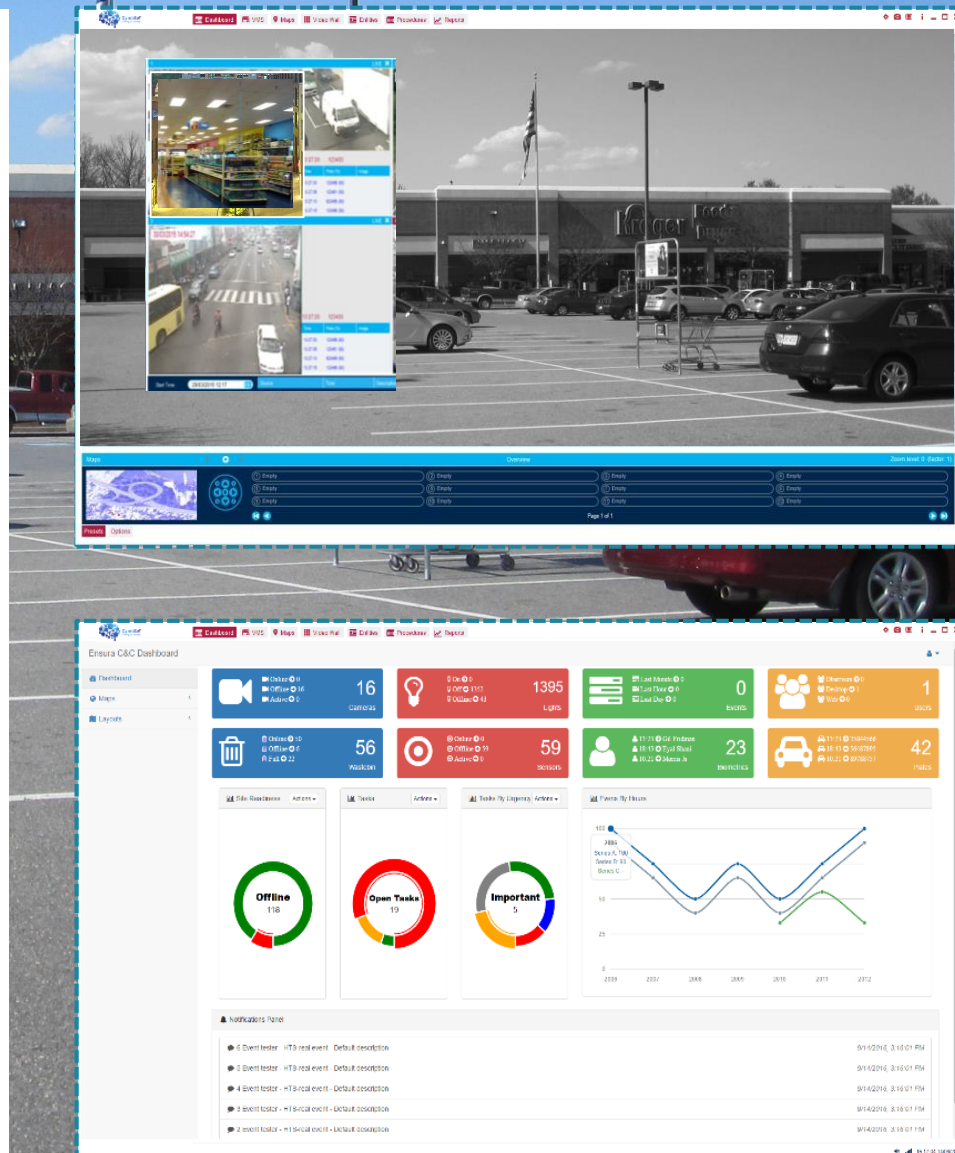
Dashboard VMS Maps Video Wall Entities Procedures Reports

LIVE

LIVE

Start Time

Maps

Overview

Zoom level: 0 (factor: 1)

Empty Empty Empty Empty
Empty Empty Empty Empty
Empty Empty Empty Empty

Page 1 of 1

Presets Options

Dashboard VMS Maps Video Wall Entities Procedures Reports

Ensura C&C Dashboard

Dashboard
Maps
Layouts

Online 0
Offline 16
Active 0
16
Cameras

On 0
Off 1352
Offline 43
1395
Lights

Last Minute 0
Last Hour 0
Last Day 0
0
Events

Observers 0
Desktop 1
Web 0
1
Users

Online 50
Offline 6
Full 22
56
Wastebin

Online 0
Offline 59
Active 0
59
Sensors

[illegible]
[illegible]
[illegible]
23
Benches

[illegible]
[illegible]
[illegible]
42
Plates

Site Readiness Actions

Tasks Actions

Tasks By Urgency Actions

Events By Hours

Offline
118

Open Tasks
19

Important
5

100
75
50
25
0

2006
Series A: 100
Series B: 93
Series C

2006 2007 2008 2009 2010 2011 2012

Notifications Panel

6 Event tester - HTS real event - Default description 9/14/2016, 3:16:01 PM
5 Event tester - HTS real event - Default description 9/14/2016, 3:16:01 PM
4 Event tester - HTS real event - Default description 9/14/2016, 3:16:01 PM
3 Event tester - HTS real event - Default description 9/14/2016, 3:16:01 PM
2 Event tester - HTS real event - Default description 9/14/2016, 3:16:01 PM